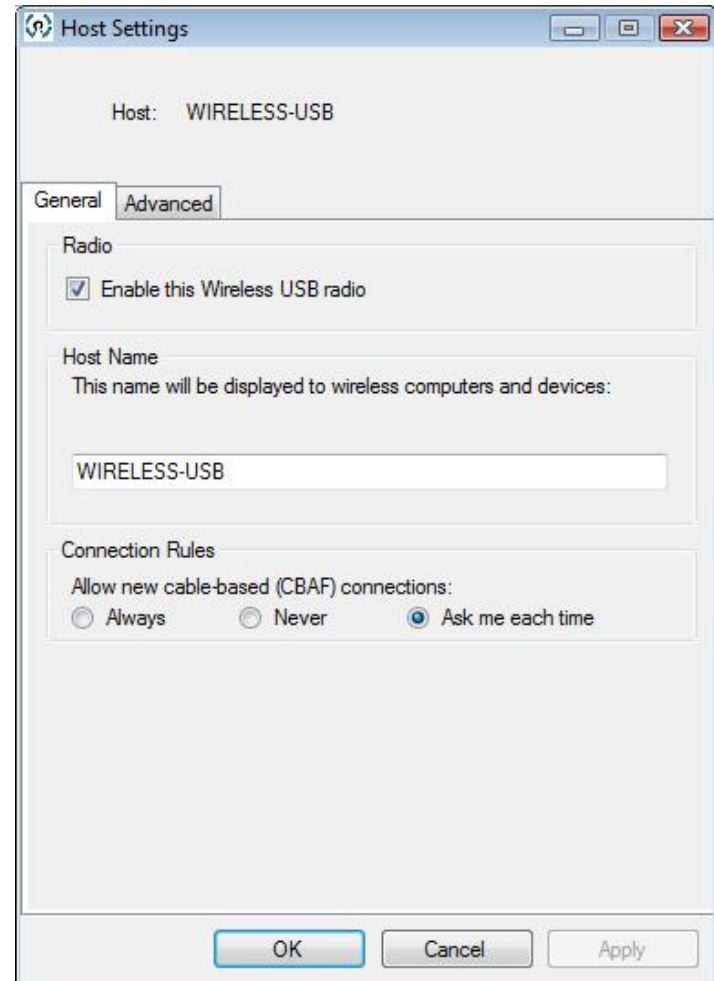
Host Settings

Host: WIRELESS-USB

General | Advanced

Radio

Enable this Wireless USB radio

Host Name

This name will be displayed to wireless computers and devices:

WIRELESS-USB

Connection Rules

Allow new cable-based (CBAF) connections:

Always Never Ask me each time

OK Cancel Apply